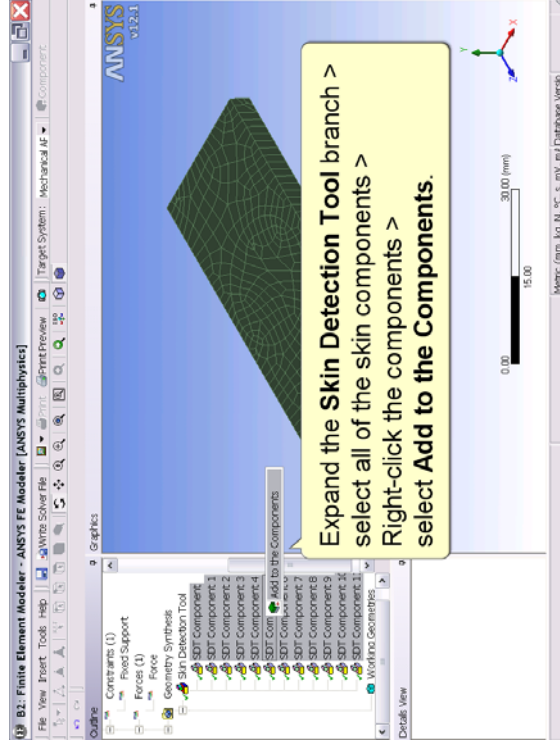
B2: Finite Element Modeler - ANSYS FE Modeler [ANSYS Multiphysics]

File View Insert Tools Help

Write Solver File

Print Preview

Target System: Mechanical AP

Component

Outline

Constraints (1)

Fixed Support

Forces (1)

Force

Geometry Synthesis

Skin Detection Tool

SDT Component 1

SDT Component 2

SDT Component 3

SDT Component 4

SDT Com

Add to the Components

SDT Component 6

SDT Component 7

SDT Component 8

SDT Component 9

SDT Component 10

SDT Component 11

Working Geometries

Details View

Graphics

ANSYS
v12.1

Expand the **Skin Detection Tool** branch > select all of the skin components > Right-click the components > select **Add to the Components**.

0.00

15.00

30.00 (mm)

Metric (mm, kg, N, °C, s, mV, mA) Database Versio